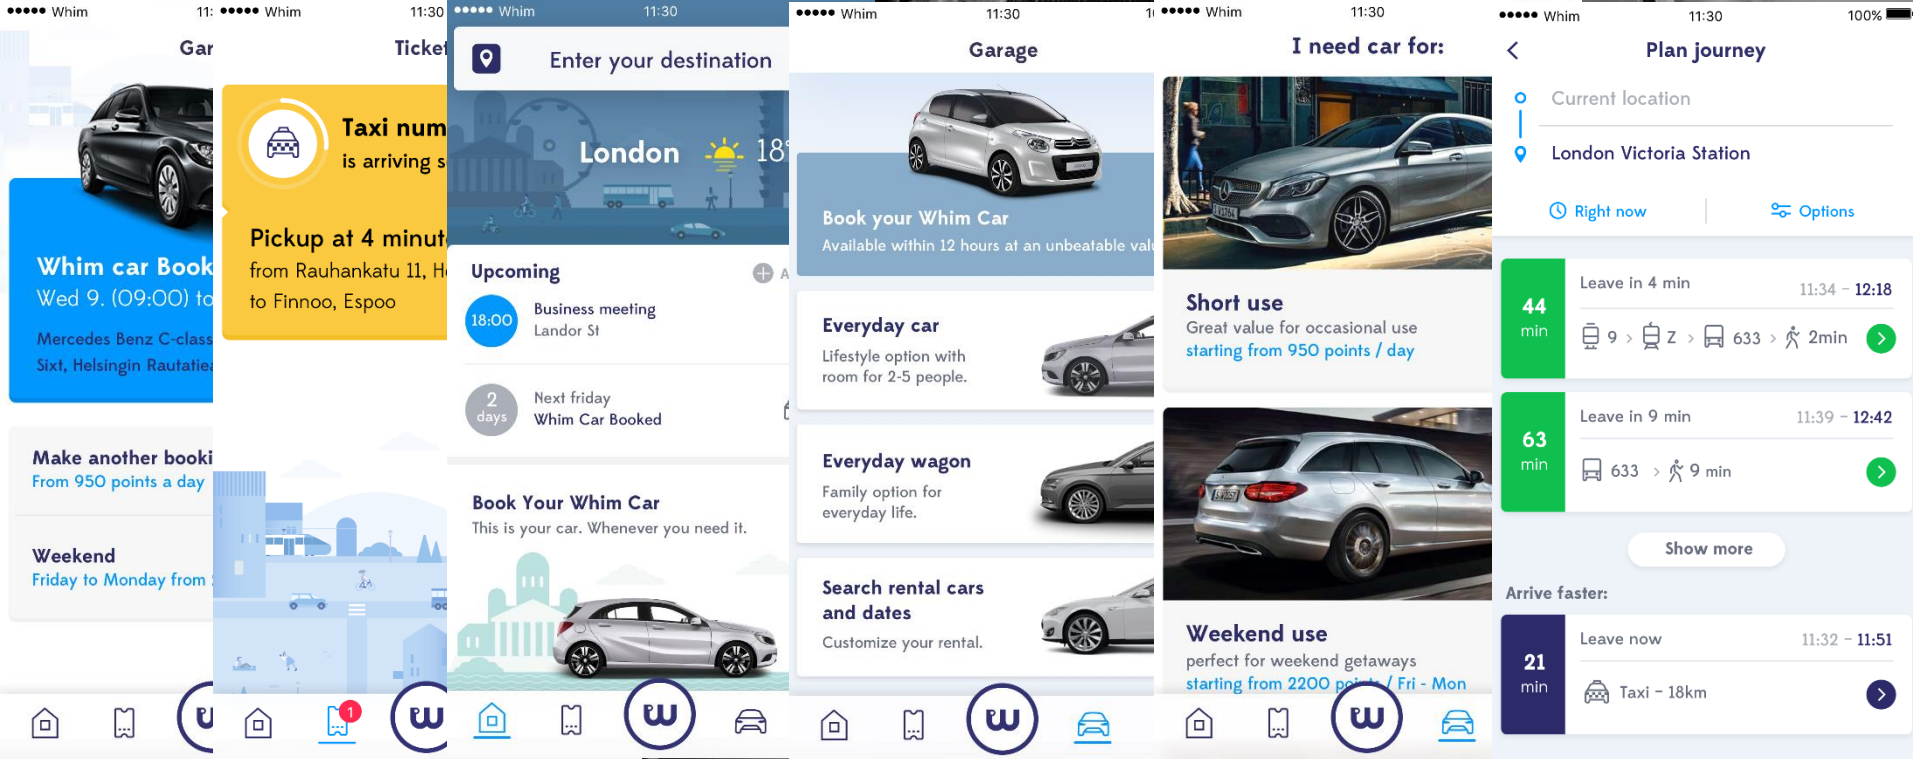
●●●●● Whim 11:

Gar

Whim car Book
Wed 9. (09:00) to

Mercedes Benz C-class
Sixt, Helsingin Rautatie

Make another booki
From 950 points a day

Weekend
Friday to Monday from

●●●●● Whim 11:30

Ticket

Taxi num
is arriving s

Pickup at 4 minut
from Rauhankatu 11, He
to Finnoo, Espoo

1

●●●●● Whim 11:30

Enter your destination

London 18

Upcoming

18:00 Business meeting
Landor St

2 days Next friday
Whim Car Booked

Book Your Whim Car
This is your car. Whenever you need it.

●●●●● Whim 11:30

Garage

Book your Whim Car
Available within 12 hours at an unbeatable valu

Everyday car
Lifestyle option with room for 2-5 people.

Everyday wagon
Family option for everyday life.

Search rental cars and dates
Customize your rental.

●●●●● Whim 11:30

I need car for:

Short use
Great value for occasional use
starting from 950 points / day

Weekend use
perfect for weekend getaways
starting from 2200 points / Fri - Mon

●●●●● Whim 11:30 100%

Plan journey

Current location
London Victoria Station

Right now
Options

44 min
Leave in 4 min 11:34 – 12:18
9 › Z › 633 › 2min

63 min
Leave in 9 min 11:39 – 12:42
633 › 9 min

Show more

Arrive faster:

21 min
Leave now 11:32 – 11:51
Taxi – 18km